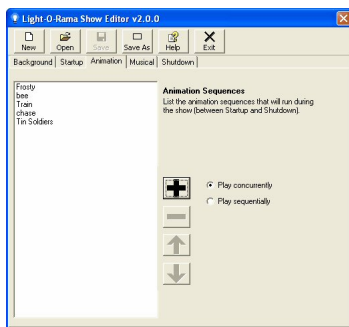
Light-O-Rama Show Editor v2.0.0

New Open Save Save As Help Exit

Background Startup Animation Musical Shutdown

Frosty
bee
Train
chase
Tin Soldiers

Animation Sequences
List the animation sequences that will run during the show (between Startup and Shutdown).

Play concurrently
Play sequentially